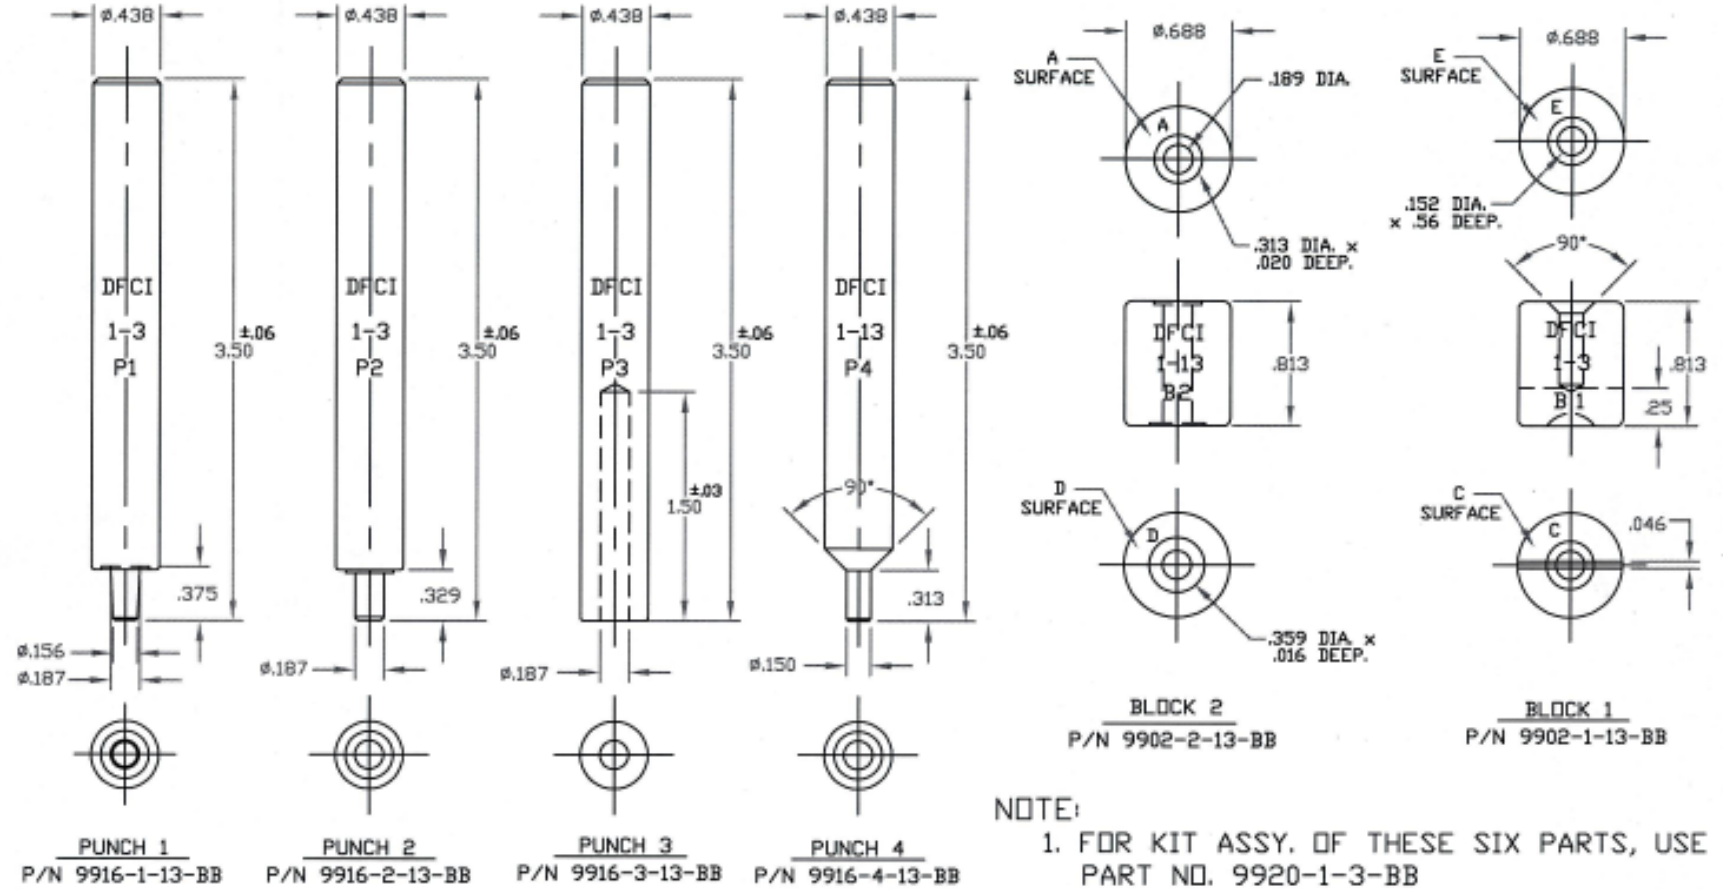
ø.438

DFCI
1-3
P1

3.50 ±.06

.375

ø.156
ø.187

PUNCH 1
P/N 9916-1-13-BB

ø.438

DFCI
1-3
P2

3.50 ±.06

.329

ø.187

PUNCH 2
P/N 9916-2-13-BB

ø.438

DFCI
1-3
P3

3.50 ±.06

1.50 ±.03

ø.187

PUNCH 3
P/N 9916-3-13-BB

ø.438

DFCI
1-13
P4

3.50 ±.06

90°

.313

ø.150

PUNCH 4
P/N 9916-4-13-BB

ø.688

A SURFACE

.189 DIA.

A

.313 DIA. x .020 DEEP.

DFCI
1-13
B2

.813

D SURFACE

D

.359 DIA. x .016 DEEP.

BLOCK 2
P/N 9902-2-13-BB

ø.688

E SURFACE

E

.152 DIA. x .56 DEEP.

90°

DFCI
1-3
B1

.813

.25

C SURFACE

C

.046

BLOCK 1
P/N 9902-1-13-BB

NOTE:
1. FOR KIT ASSY. OF THESE SIX PARTS, USE PART NO. 9920-1-3-BB